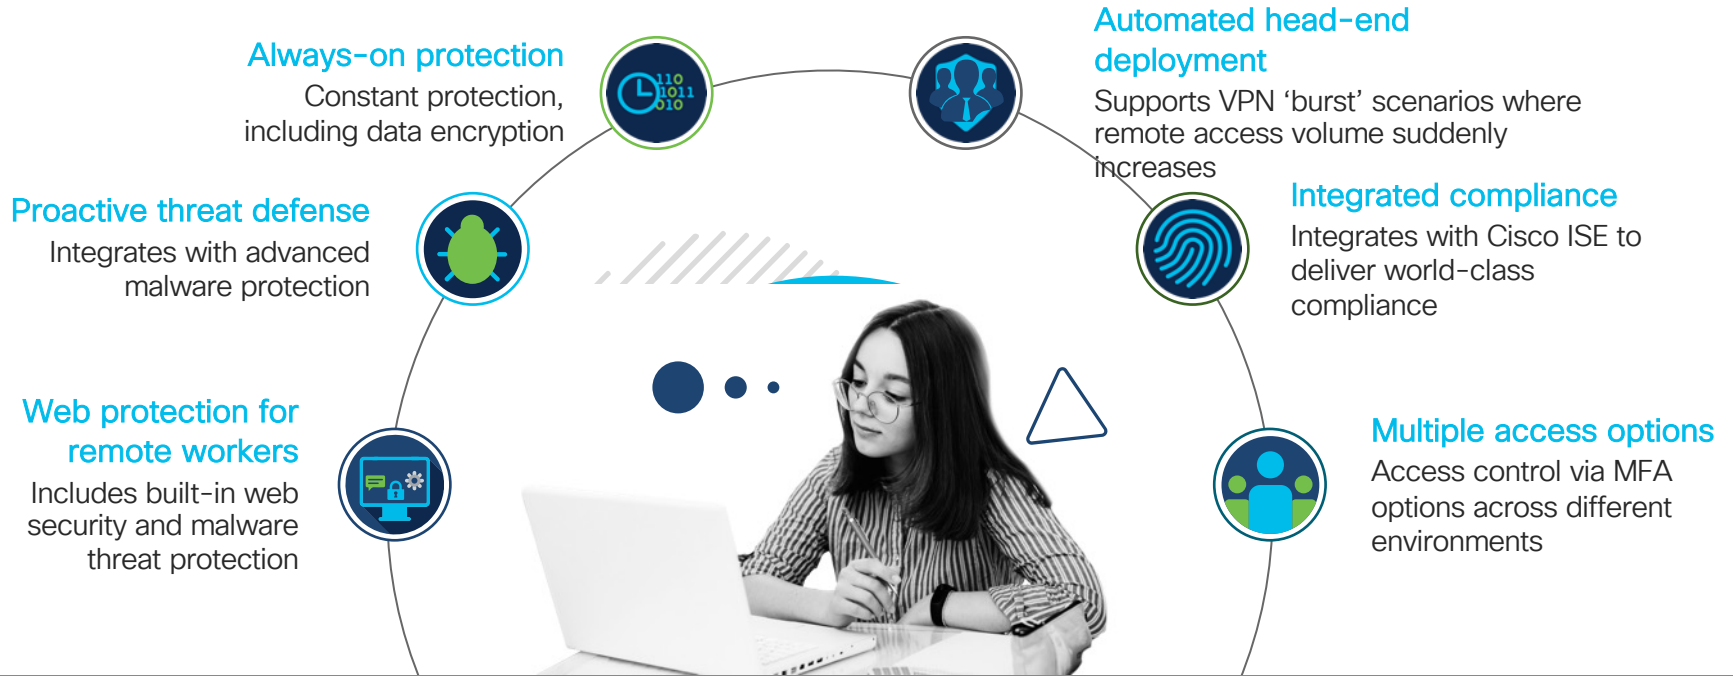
Always-on protection
Constant protection, including data encryption

110
1011
010

Automated head-end deployment
Supports VPN ‘burst’ scenarios where remote access volume suddenly increases

Proactive threat defense
Integrates with advanced malware protection

Integrated compliance
Integrates with Cisco ISE to deliver world-class compliance

Web protection for remote workers
Includes built-in web security and malware threat protection

Multiple access options
Access control via MFA options across different environments